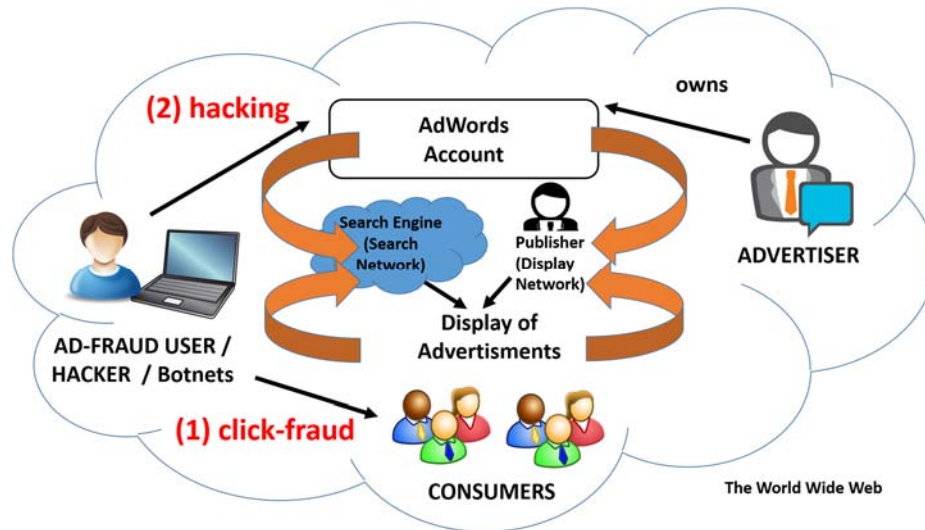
(2) hacking

owns

AdWords Account

Search Engine (Search Network)

Publisher (Display Network)

ADVERTISER

Display of Advertisments

AD-FRAUD USER / HACKER / Botnets

(1) click-fraud

CONSUMERS

The World Wide Web